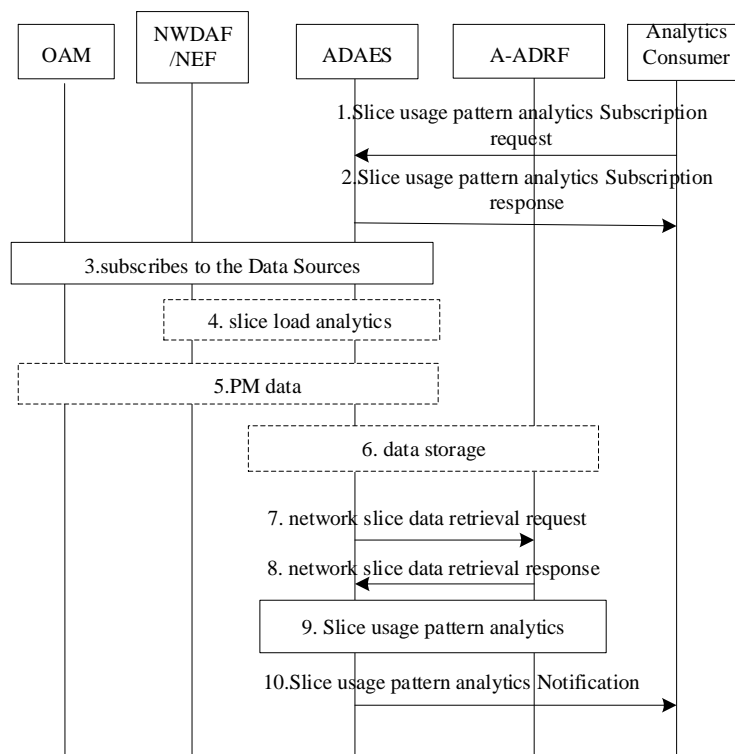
OAM

NWDAF /NEF

ADAES

A-ADRF

Analytics Consumer

1.Slice usage pattern analytics Subscription request

2.Slice usage pattern analytics Subscription response

3.subscribes to the Data Sources

4. slice load analytics

5.PM data

6. data storage

7. network slice data retrieval request

8. network slice data retrieval response

9. Slice usage pattern analytics

10.Slice usage pattern analytics Notification